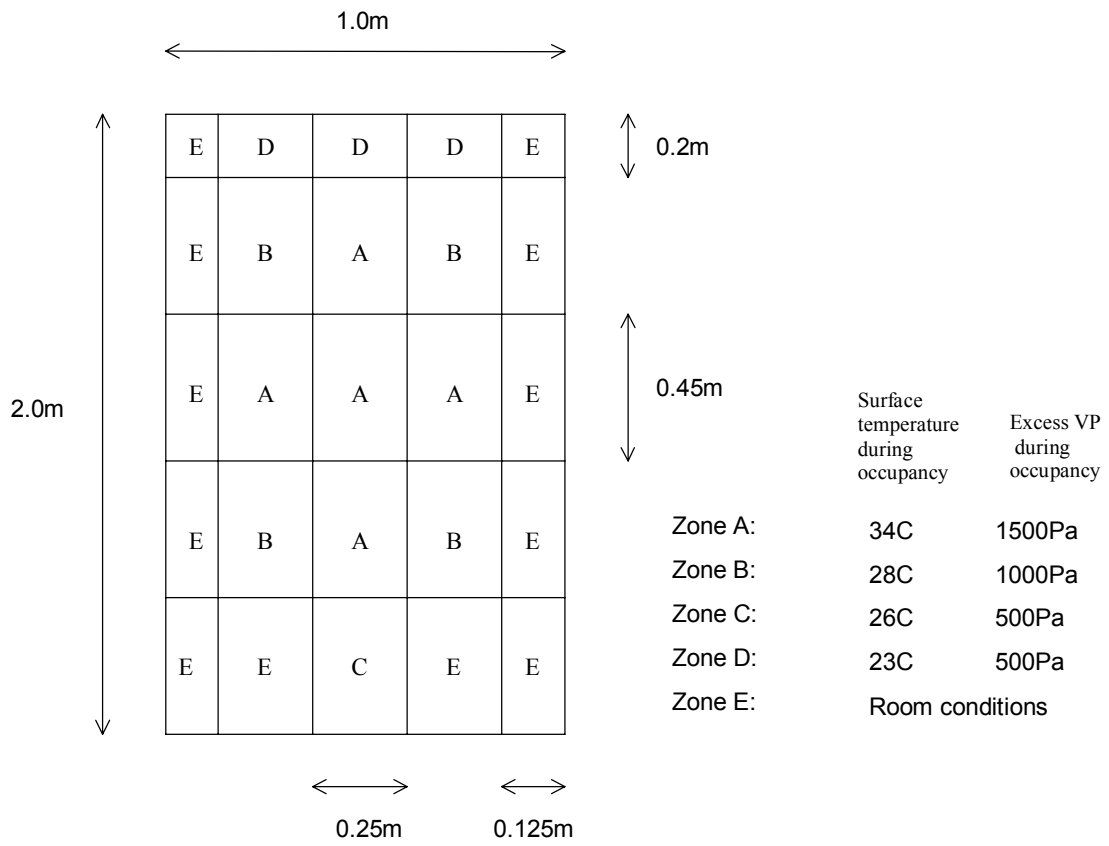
1.0m

| E | D | D | D | E |
|---|---|---|---|---|
| E | B | A | B | E |
| E | A | A | A | E |
| E | B | A | B | E |
| E | E | C | E | E |

0.2m

0.45m

2.0m

0.25m 0.125m

| | Surface temperature during occupancy | Excess VP during occupancy |
|---|---|---|
| Zone A: | 34C | 1500Pa |
| Zone B: | 28C | 1000Pa |
| Zone C: | 26C | 500Pa |
| Zone D: | 23C | 500Pa |
| Zone E: | Room conditions | |